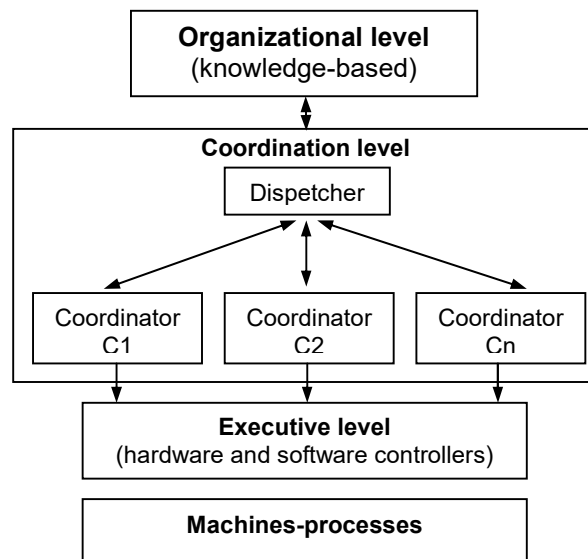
**Organizational level**
(knowledge-based)

**Coordination level**

Dispatcher

Coordinator C1

Coordinator C2

Coordinator Cn

**Executive level**
(hardware and software controllers)

**Machines-processes**